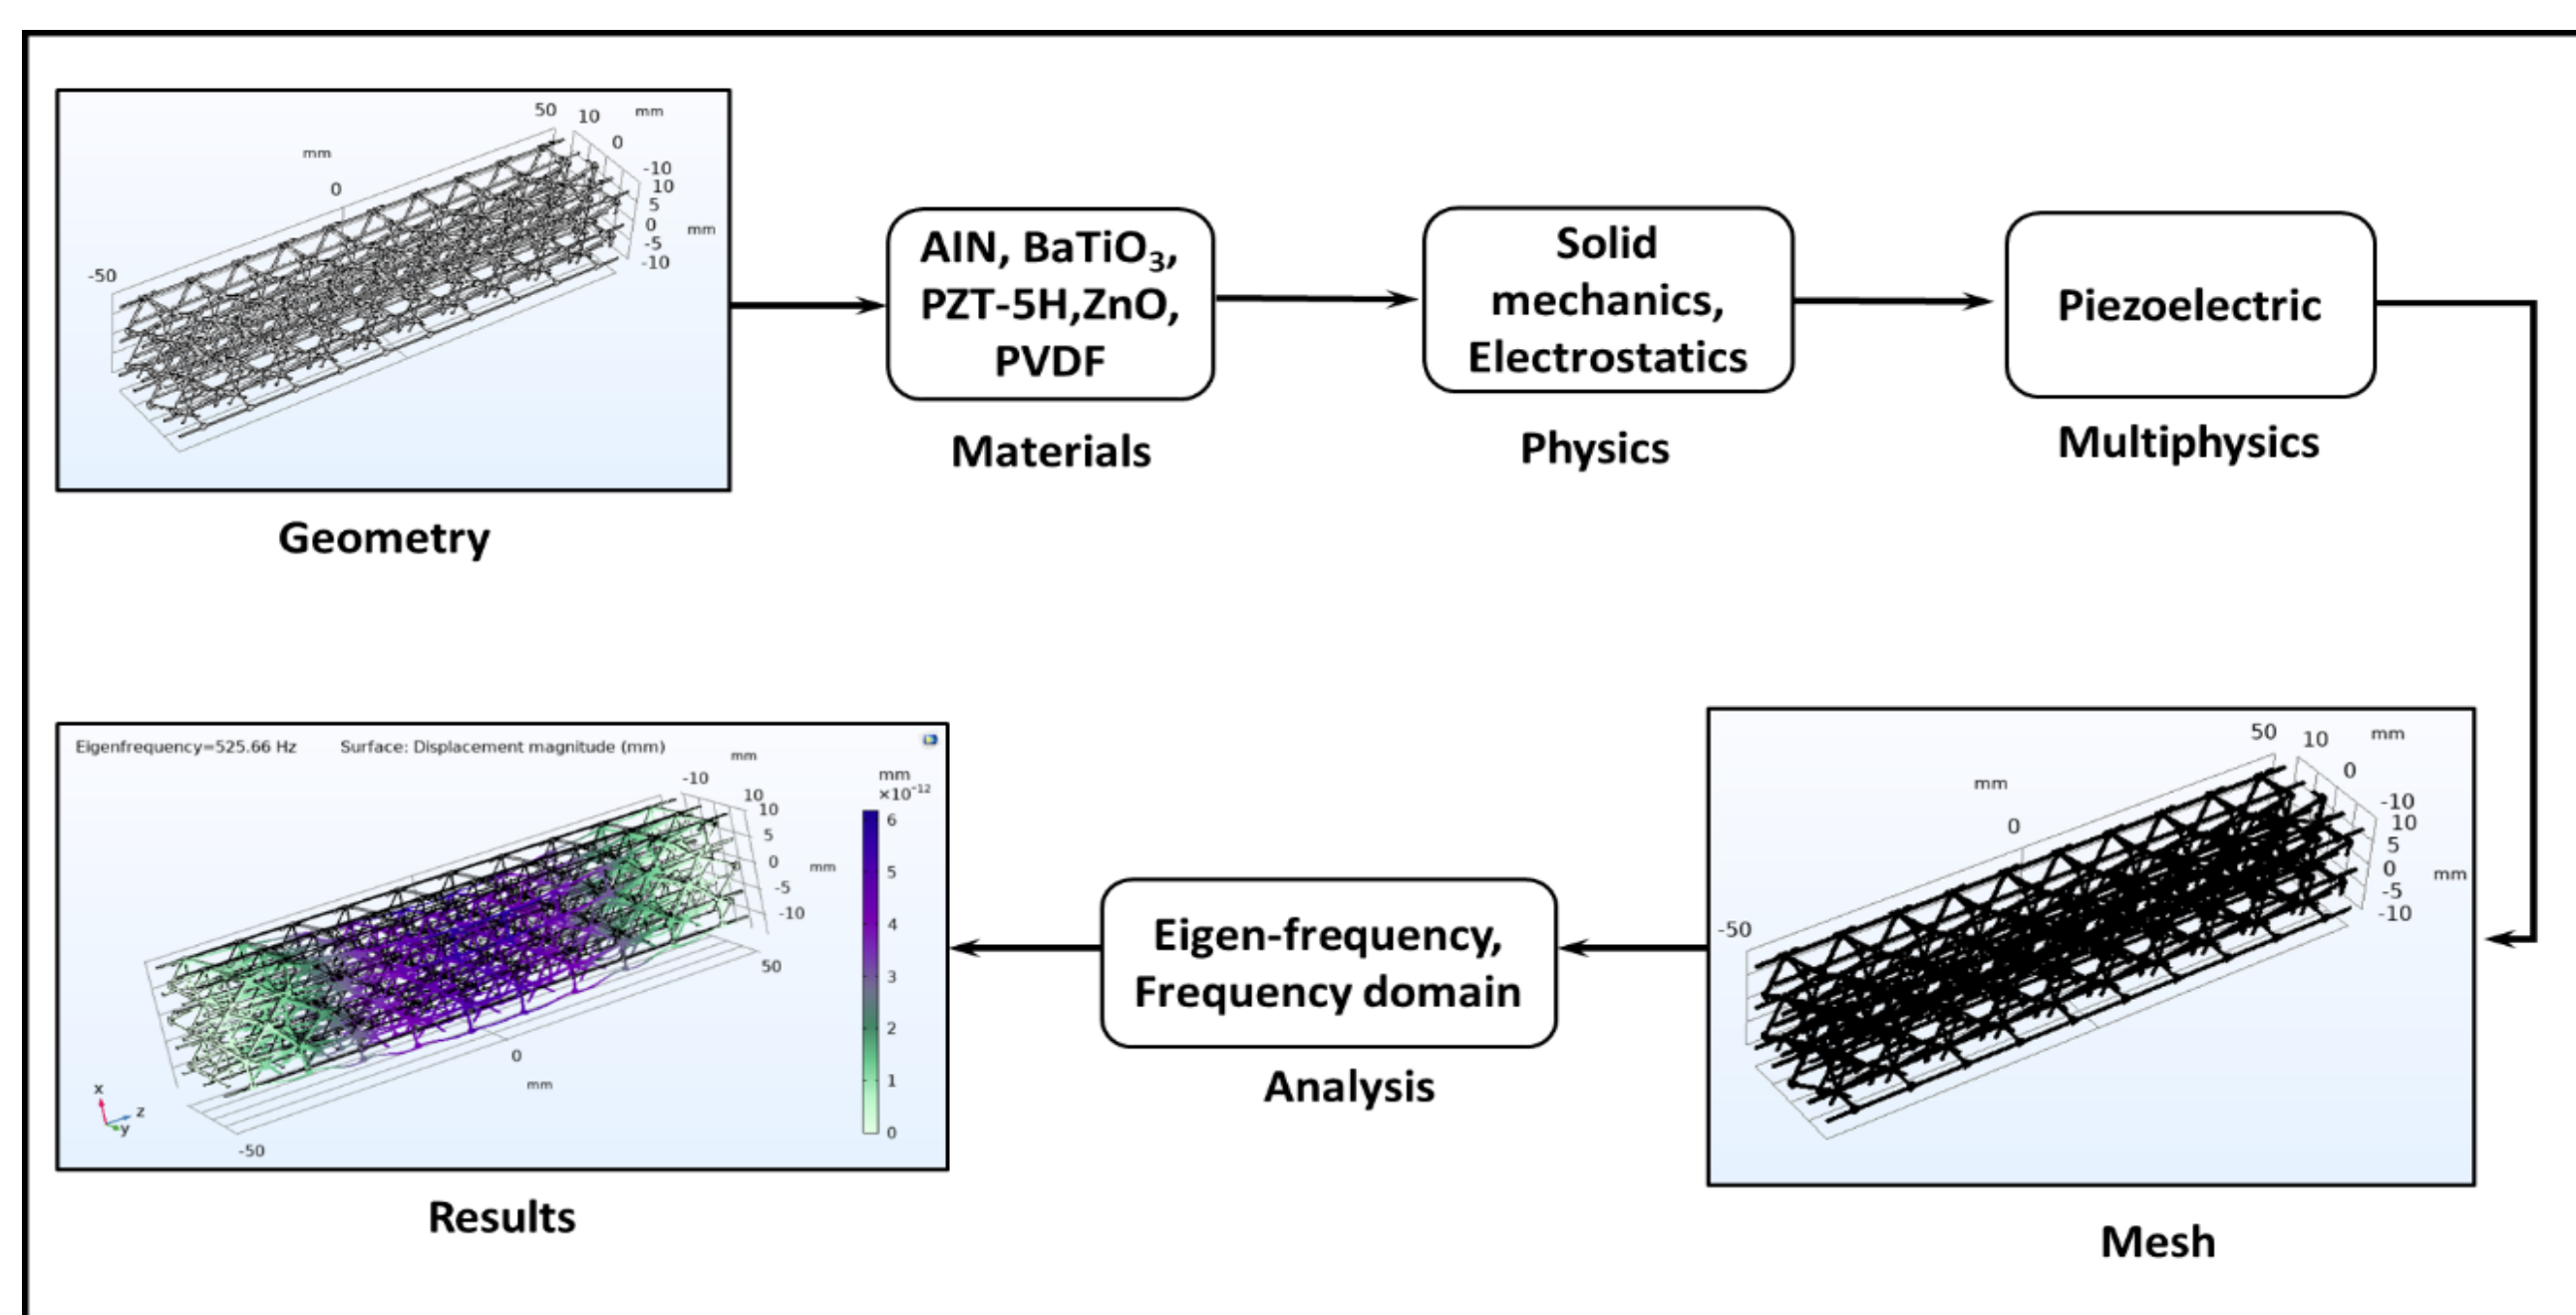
50 10 mm
mm 0
0 -10
10
5
0 mm
-5
-50 -10

Geometry

AIN, BaTiO$_3$, PZT-5H,ZnO, PVDF

Materials

Solid mechanics, Electrostatics

Physics

Piezoelectric

Multiphysics

50 10 mm
mm 0
0 -10
10
5
0 mm
-5
-50 -10

Mesh

Eigen-frequency, Frequency domain

Analysis

Eigenfrequency=525.66 Hz Surface: Displacement magnitude (mm)

mm
-10
10 10
5
0 mm
-5
-10
50
0
mm
-50

mm
$\times10^{-12}$
6
5
4
3
2
1
0

x
z
y

Results